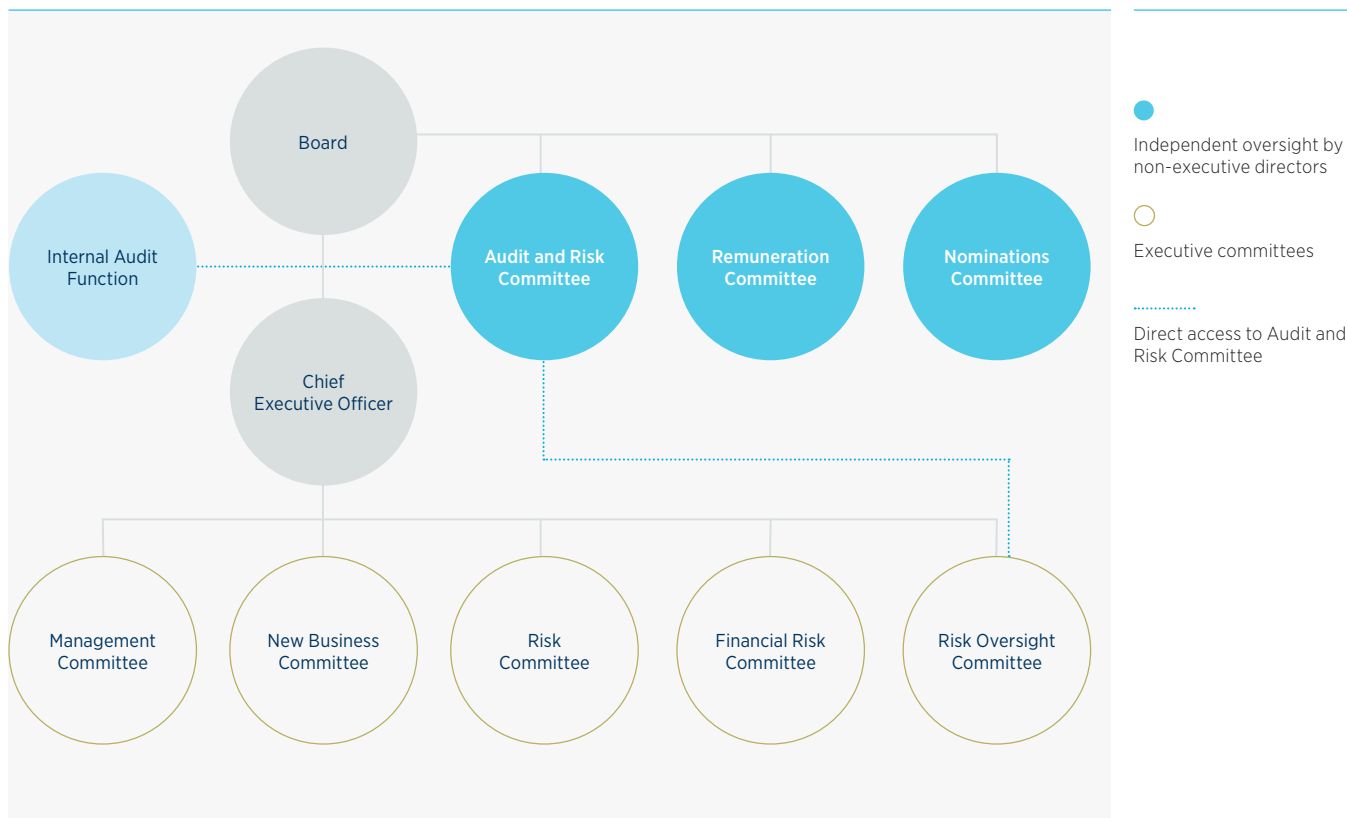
Board

Internal Audit Function

Audit and Risk Committee

Remuneration Committee

Nominations Committee

Chief Executive Officer

Management Committee

New Business Committee

Risk Committee

Financial Risk Committee

Risk Oversight Committee

Independent oversight by non-executive directors

Executive committees

Direct access to Audit and Risk Committee